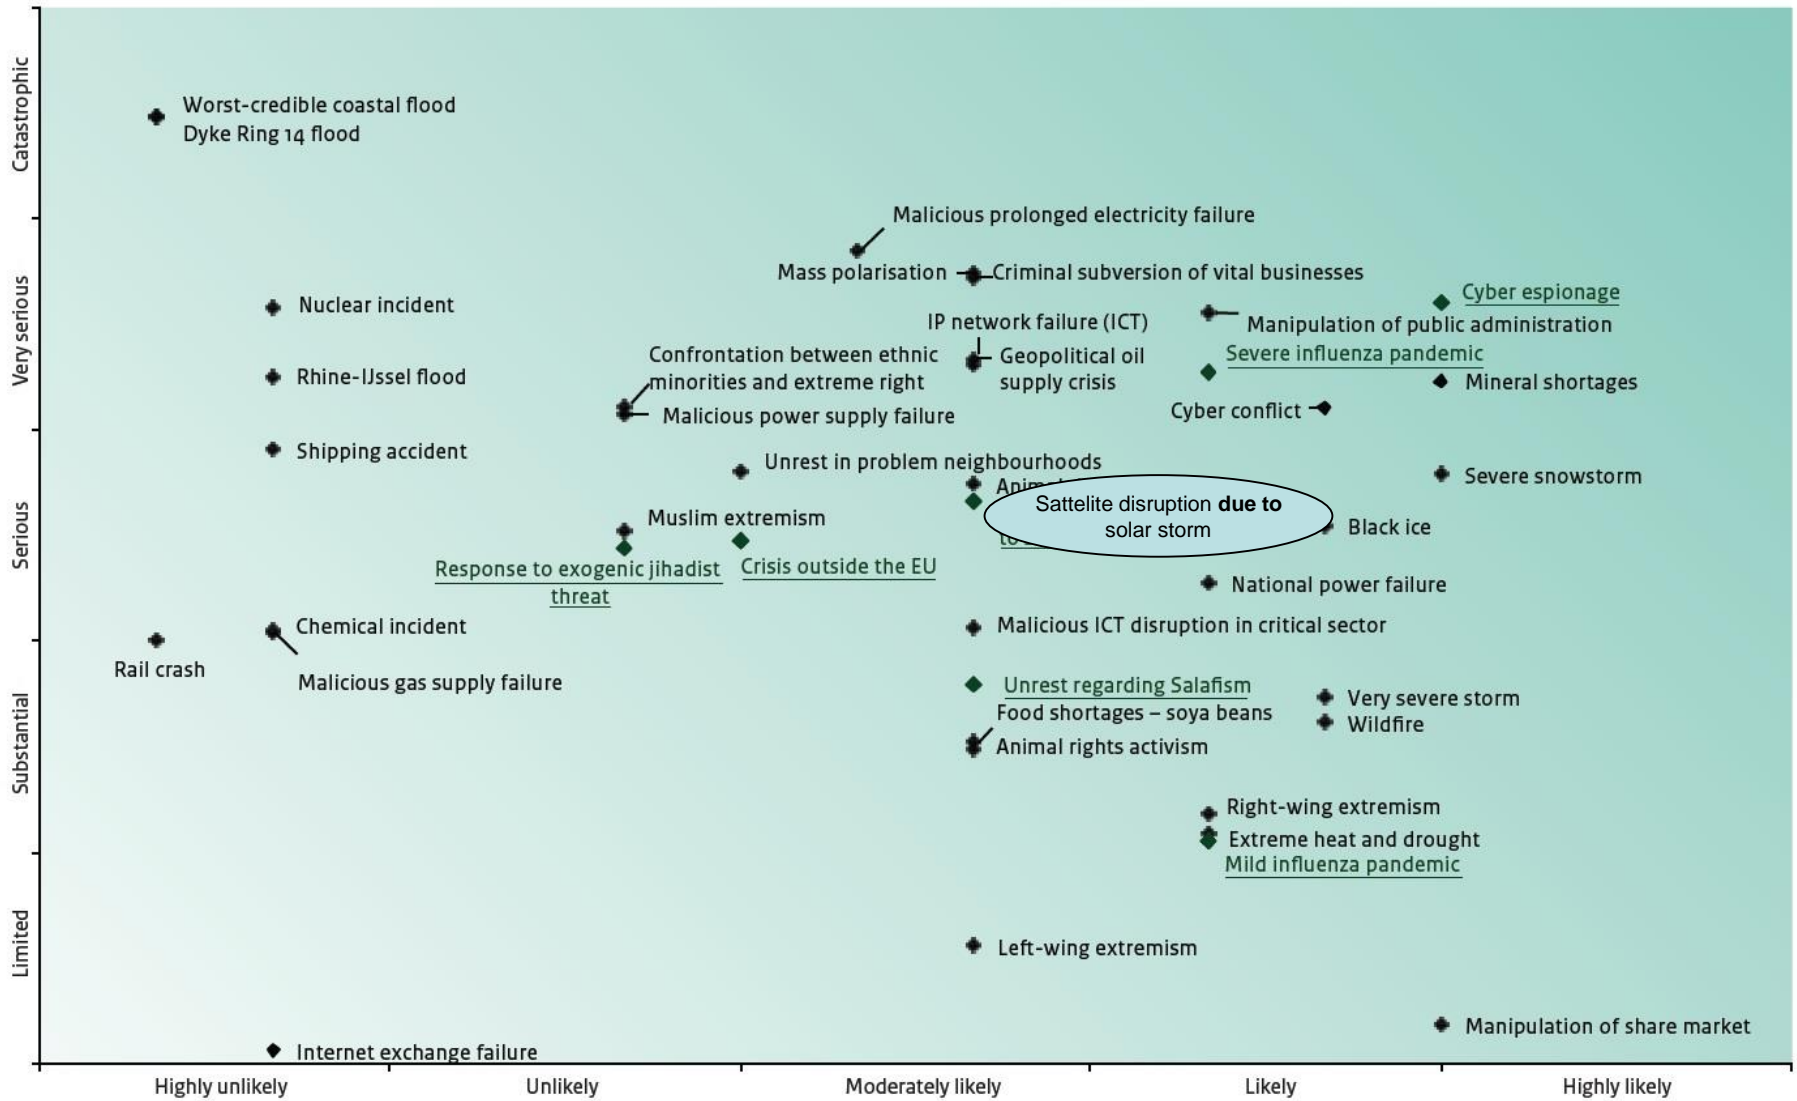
Catastrophic
Very serious
Serious
Substantial
Limited

Worst-credible coastal flood
Dyke Ring 14 flood

Malicious prolonged electricity failure
Mass polarisation
Criminal subversion of vital businesses
Cyber espionage
Nuclear incident
IP network failure (ICT)
Manipulation of public administration
Confrontation between ethnic minorities and extreme right
Geopolitical oil supply crisis
Severe influenza pandemic
Rhine-IJssel flood
Mineral shortages
Malicious power supply failure
Cyber conflict
Shipping accident
Unrest in problem neighbourhoods
Anim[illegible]
Severe snowstorm
Sattelite disruption **due to** solar storm
Muslim extremism
to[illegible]
Black ice
Response to exogenic jihadist threat
Crisis outside the EU
National power failure
Chemical incident
Malicious ICT disruption in critical sector
Rail crash
Malicious gas supply failure
Unrest regarding Salafism
Very severe storm
Food shortages – soya beans
Wildfire
Animal rights activism
Right-wing extremism
Extreme heat and drought
Mild influenza pandemic
Left-wing extremism
Manipulation of share market
Internet exchange failure

Highly unlikely
Unlikely
Moderately likely
Likely
Highly likely